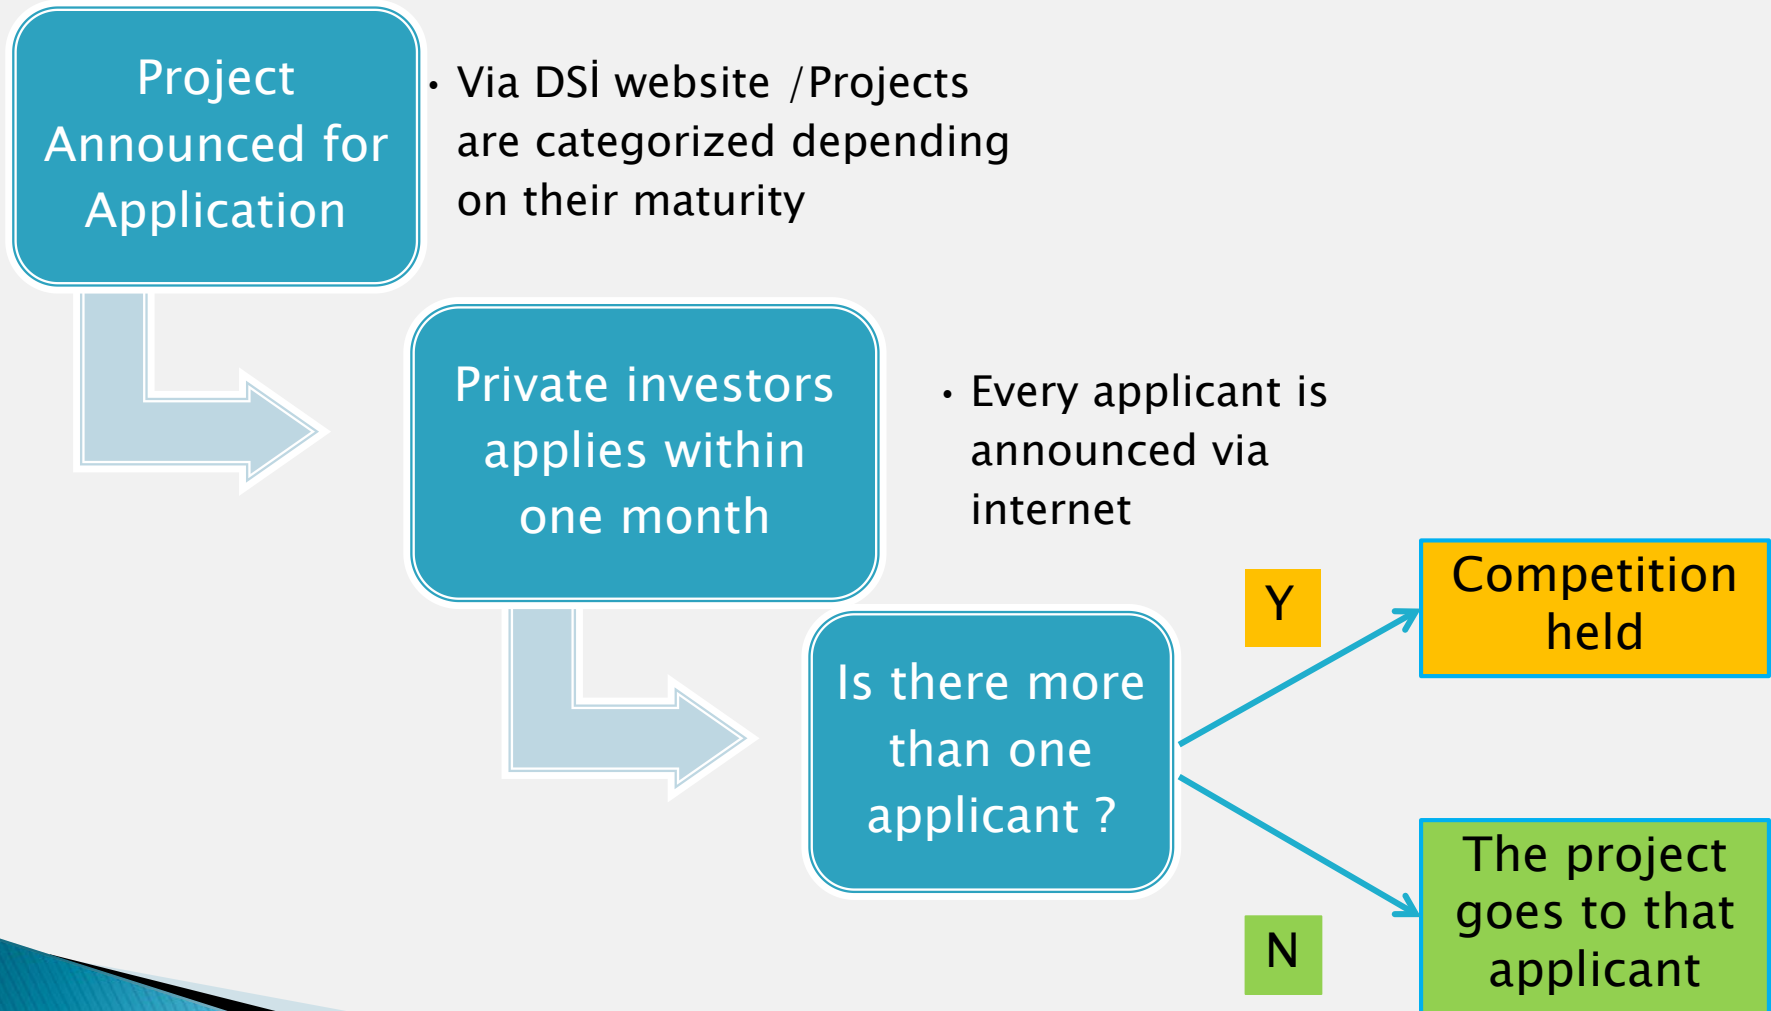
Project Announced for Application

• Via DSİ website /Projects are categorized depending on their maturity

Private investors applies within one month

• Every applicant is announced via internet

Is there more than one applicant ?

Y

Competition held

N

The project goes to that applicant